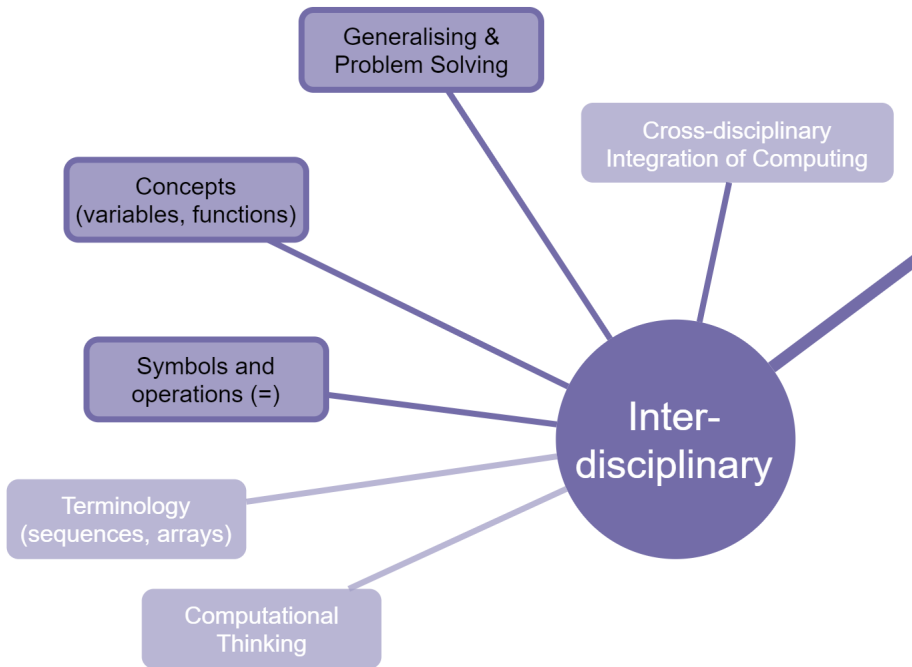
Generalising & Problem Solving

Cross-disciplinary Integration of Computing

Concepts (variables, functions)

Symbols and operations (=)

Inter-disciplinary

Terminology (sequences, arrays)

Computational Thinking